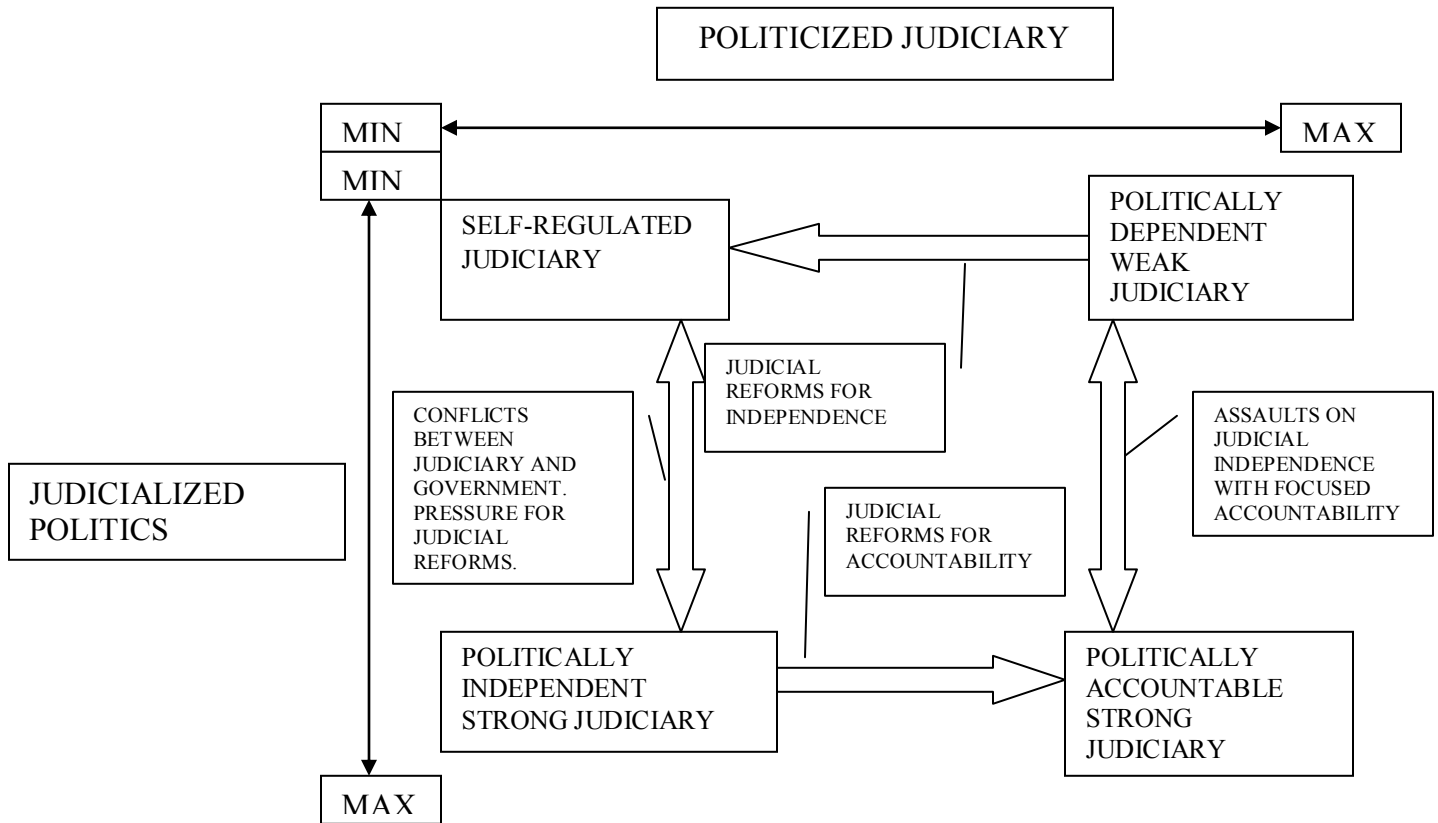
POLITICIZED JUDICIARY

MIN

MAX

MIN

SELF-REGULATED JUDICIARY

POLITICALLY DEPENDENT WEAK JUDICIARY

JUDICIAL REFORMS FOR INDEPENDENCE

CONFLICTS BETWEEN JUDICIARY AND GOVERNMENT. PRESSURE FOR JUDICIAL REFORMS.

ASSAULTS ON JUDICIAL INDEPENDENCE WITH FOCUSED ACCOUNTABILITY

JUDICIALIZED POLITICS

JUDICIAL REFORMS FOR ACCOUNTABILITY

POLITICALLY INDEPENDENT STRONG JUDICIARY

POLITICALLY ACCOUNTABLE STRONG JUDICIARY

MAX